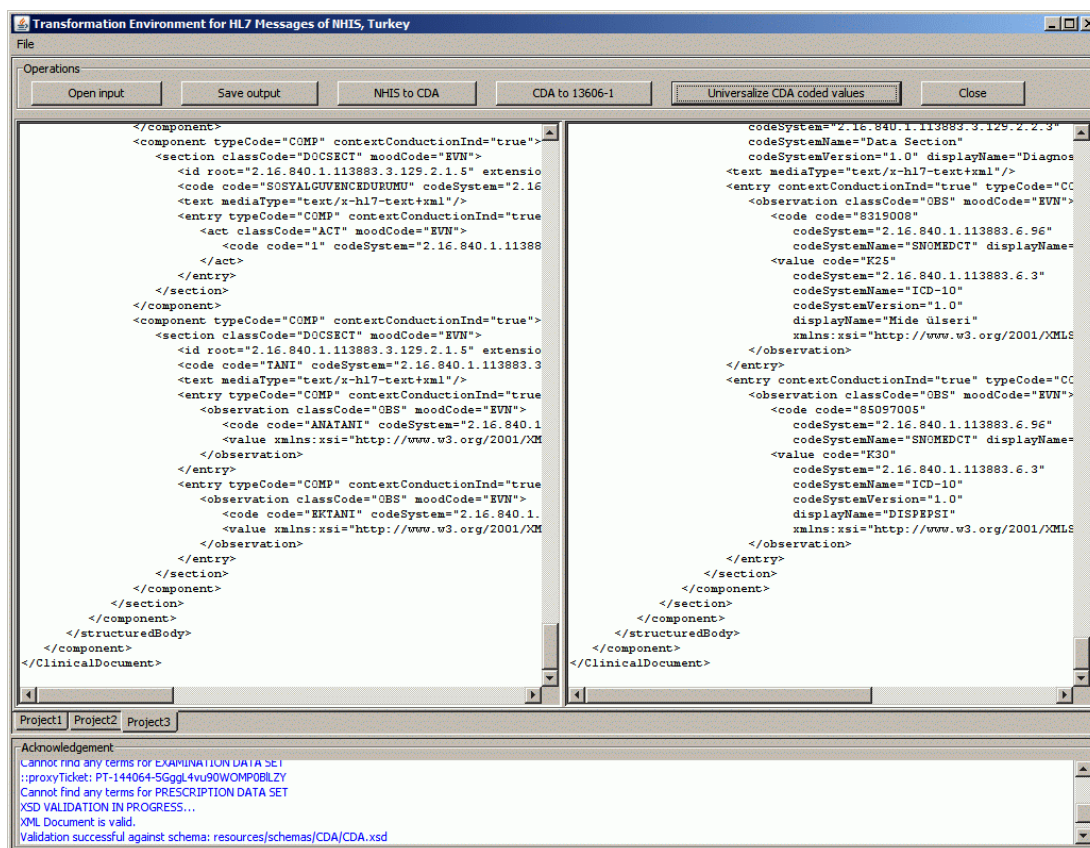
Transformation Environment for HL7 Messages of NHIS, Turkey

File

Operations

Open input | Save output | NHIS to CDA | CDA to 13606-1 | Universalize CDA coded values | Close

</component>
<component typeCode="COMP" contextConductionInd="true">
<section classCode="DOCSECT" moodCode="EVN">
<id root="2.16.840.1.113883.3.129.2.1.5" extensio
<code code="SOSYALGUVENCEDURUMU" codeSystem="2.16
<text mediaType="text/x-hl7-text+xml"/>
<entry typeCode="COMP" contextConductionInd="true
<act classCode="ACT" moodCode="EVN">
<code code="1" codeSystem="2.16.840.1.11388
</act>
</entry>
</section>
</component>
<component typeCode="COMP" contextConductionInd="true">
<section classCode="DOCSECT" moodCode="EVN">
<id root="2.16.840.1.113883.3.129.2.1.5" extensio
<code code="TANI" codeSystem="2.16.840.1.113883.3
<text mediaType="text/x-hl7-text+xml"/>
<entry typeCode="COMP" contextConductionInd="true
<observation classCode="OBS" moodCode="EVN">
<code code="ANATANI" codeSystem="2.16.840.1
<value xmlns:xsi="http://www.w3.org/2001/XM
</observation>
</entry>
<entry typeCode="COMP" contextConductionInd="true
<observation classCode="OBS" moodCode="EVN">
<code code="EKTANI" codeSystem="2.16.840.1.
<value xmlns:xsi="http://www.w3.org/2001/XM
</observation>
</entry>
</section>
</component>
</section>
</component>
</structuredBody>
</component>
</ClinicalDocument>

codeSystem="2.16.840.1.113883.3.129.2.2.3"
codeSystemName="Data Section"
codeSystemVersion="1.0" displayName="Diagnos
<text mediaType="text/x-hl7-text+xml"/>
<entry contextConductionInd="true" typeCode="CO
<observation classCode="OBS" moodCode="EVN">
<code code="8319008"
codeSystem="2.16.840.1.113883.6.96"
codeSystemName="SNOMEDCT" displayName=
<value code="K25"
codeSystem="2.16.840.1.113883.6.3"
codeSystemName="ICD-10"
codeSystemVersion="1.0"
displayName="Mide ülseri"
xmlns:xsi="http://www.w3.org/2001/XMLS
</observation>
</entry>
<entry contextConductionInd="true" typeCode="CO
<observation classCode="OBS" moodCode="EVN">
<code code="85097005"
codeSystem="2.16.840.1.113883.6.96"
codeSystemName="SNOMEDCT" displayName=
<value code="K30"
codeSystem="2.16.840.1.113883.6.3"
codeSystemName="ICD-10"
codeSystemVersion="1.0"
displayName="DISPEPSI"
xmlns:xsi="http://www.w3.org/2001/XMLS
</observation>
</entry>
</section>
</component>
</section>
</component>
</structuredBody>
</component>
</ClinicalDocument>

Project1 | Project2 | Project3

Acknowledgement
Cannot find any terms for EXAMINATION DATA SET
::proxyTicket: PT-144064-5GggL4vu90WOMP0BlLZY
Cannot find any terms for PRESCRIPTION DATA SET
XSD VALIDATION IN PROGRESS...
XML Document is valid.
Validation successful against schema: resources/schemas/CDA/CDA.xsd